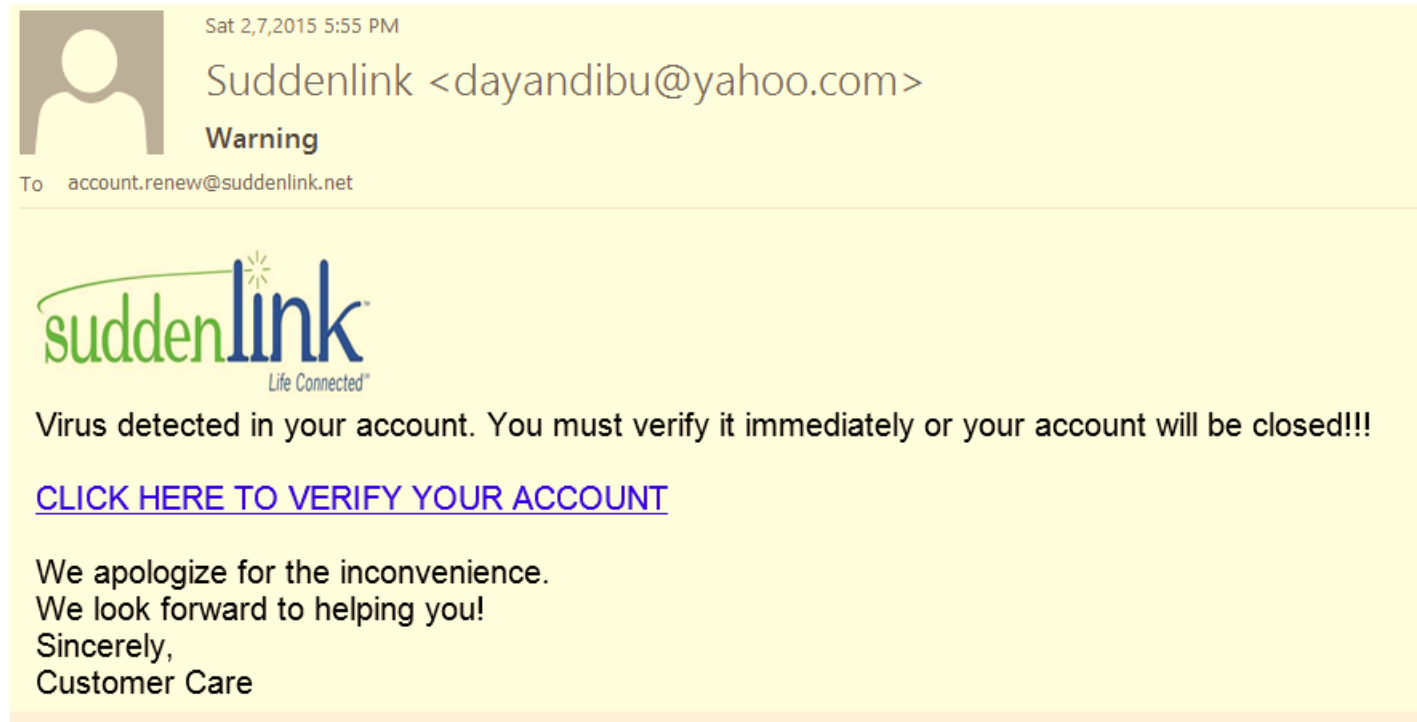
Sat 2,7,2015 5:55 PM

Suddenlink <dayandibu@yahoo.com>

Warning

To account.renew@suddenlink.net

suddenlink™
Life Connected℠

Virus detected in your account. You must verify it immediately or your account will be closed!!!

CLICK HERE TO VERIFY YOUR ACCOUNT

We apologize for the inconvenience.
We look forward to helping you!
Sincerely,
Customer Care